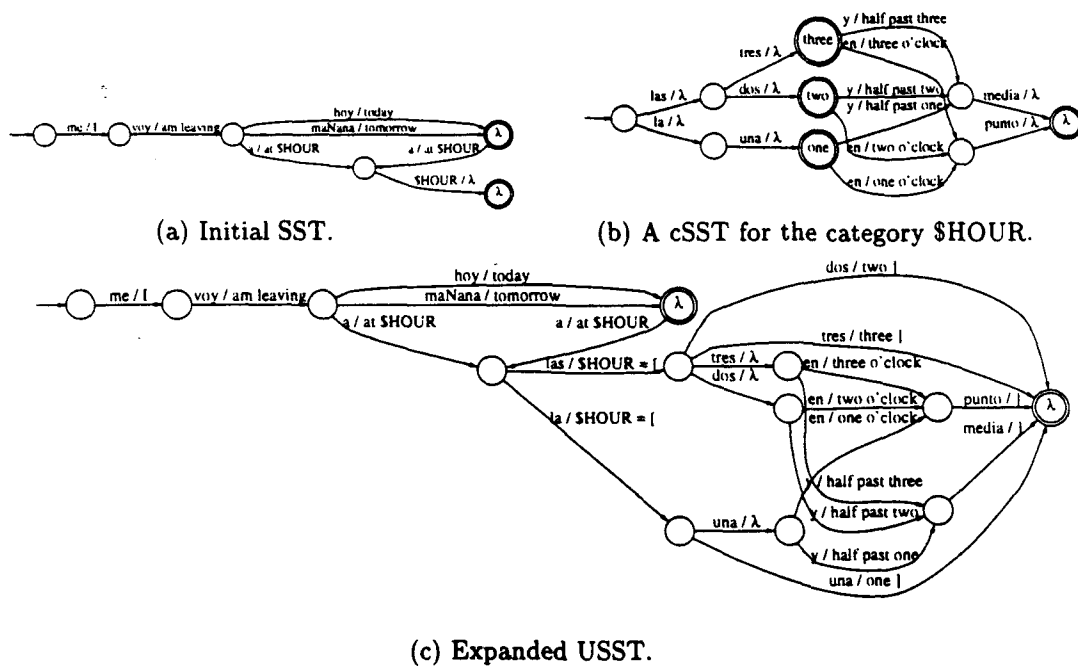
me / I
voy / am leaving
hoy / today
maNana / tomorrow
a / at $HOUR
a / at $HOUR
λ
$HOUR / λ
λ

(a) Initial SST.

tres / λ
three
y / half past three
en / three o'clock
las / λ
dos / λ
two
y / half past two
y / half past one
media / λ
la / λ
una / λ
one
en / two o'clock
punto / λ
λ
en / one o'clock

(b) A cSST for the category $HOUR.

me / I
voy / am leaving
hoy / today
maNana / tomorrow
a / at $HOUR
a / at $HOUR
λ
dos / two |
tres / three |
las / $HOUR = [
tres / λ
en / three o'clock
dos / λ
en / two o'clock
en / one o'clock
punto / ]
λ
media / ]
la / $HOUR = [
y / half past three
y / half past two
una / λ
y / half past one
una / one ]

(c) Expanded USST.